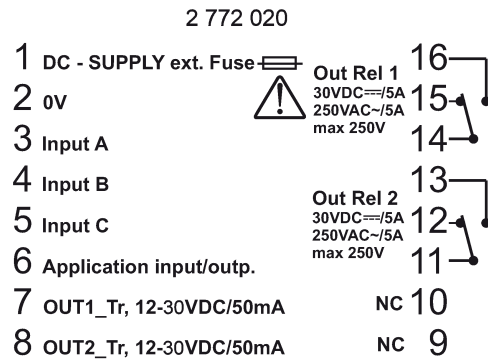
2 772 020

1 DC - SUPPLY ext. Fuse
2 0V
3 Input A
4 Input B
5 Input C
6 Application input/outp.
7 OUT1_Tr, 12-30VDC/50mA
8 OUT2_Tr, 12-30VDC/50mA

Out Rel 1
30VDC⎓/5A
250VAC~/5A
max 250V
16
15
14

Out Rel 2
30VDC⎓/5A
250VAC~/5A
max 250V
13
12
11

NC 10
NC 9